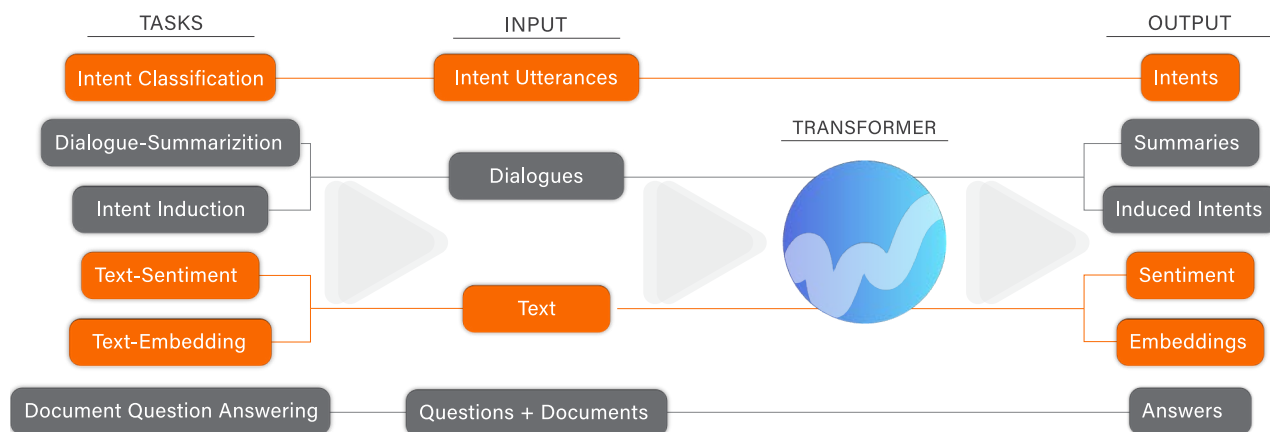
TASKS

INPUT

OUTPUT

Intent Classification

Intent Utterances

Intents

TRANSFORMER

Dialogue-Summarizition

Dialogues

Summaries

Intent Induction

Induced Intents

Text-Sentiment

Sentiment

Text

Text-Embedding

Embeddings

Document Question Answering

Questions + Documents

Answers